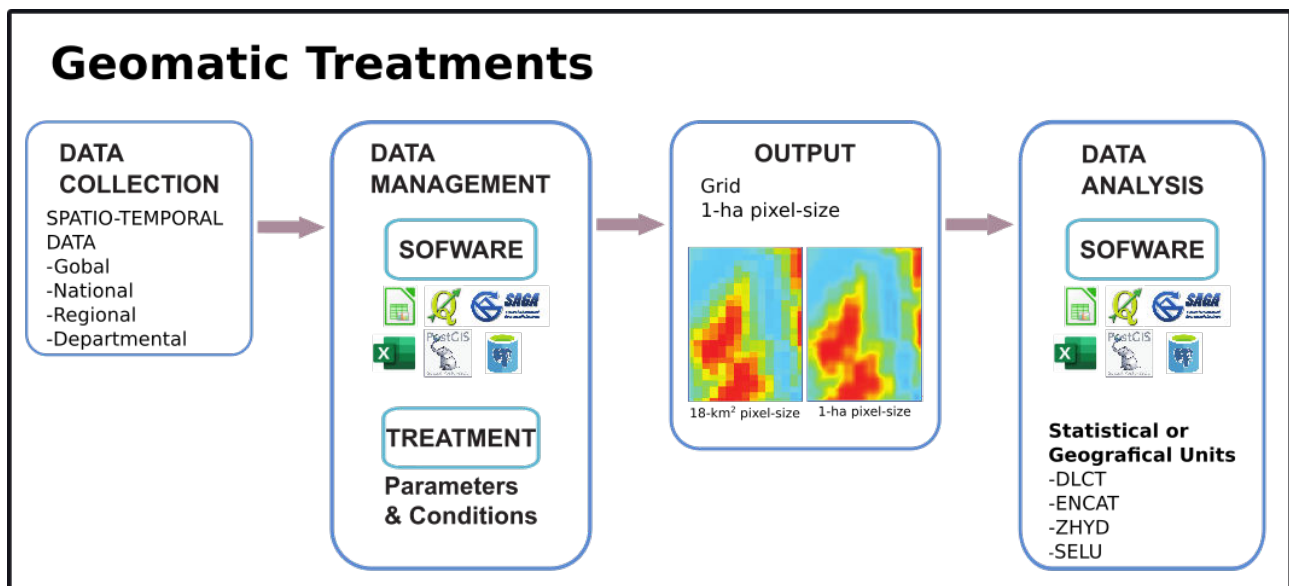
Geomatic Treatments

DATA COLLECTION

SPATIO-TEMPORAL DATA
-Gobal
-National
-Regional
-Departmental

DATA MANAGEMENT

SOFWARE

SAGA

PostGIS

TREATMENT

Parameters & Conditions

OUTPUT

Grid
1-ha pixel-size

18-km² pixel-size

1-ha pixel-size

DATA ANALYSIS

SOFWARE

SAGA

PostGIS

Statistical or Geografical Units
-DLCT
-ENCAT
-ZHYD
-SELU